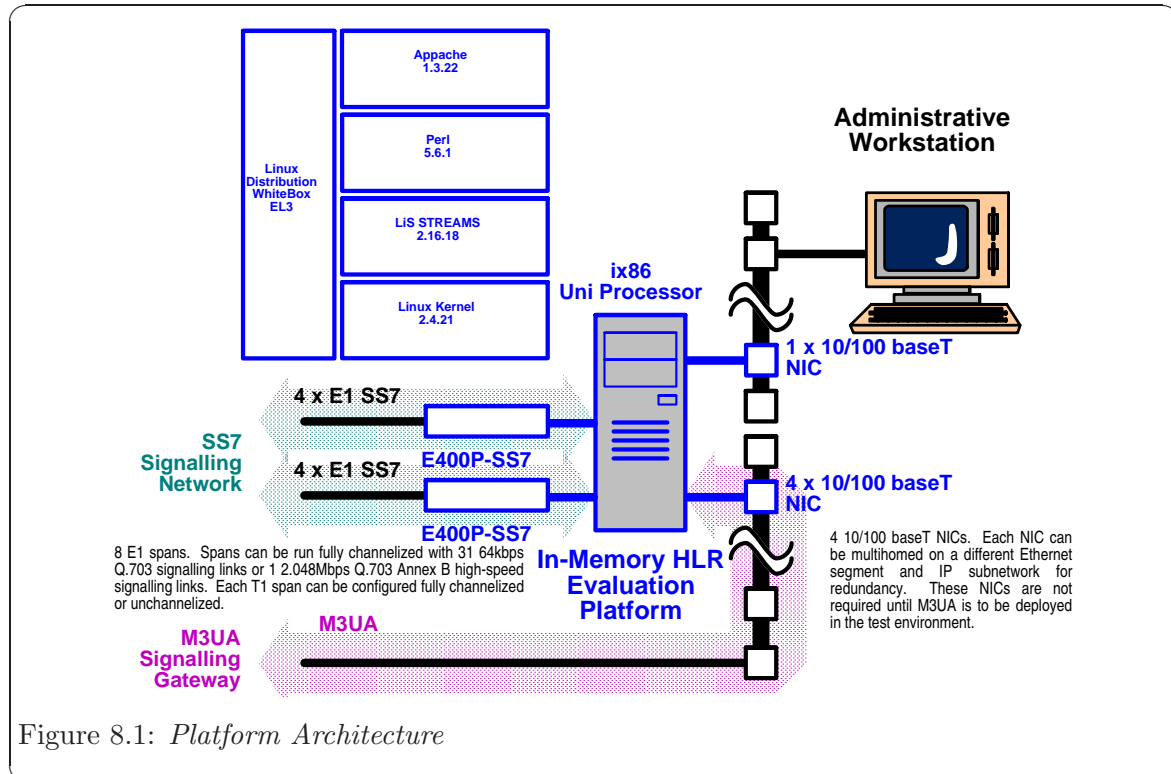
Linux Distribution WhiteBox EL3

Appache 1.3.22

Perl 5.6.1

LiS STREAMS 2.16.18

Linux Kernel 2.4.21

Administrative Workstation

ix86 Uni Processor

1 x 10/100 baseT NIC

4 x E1 SS7

E400P-SS7

SS7 Signalling Network

4 x E1 SS7

E400P-SS7

4 x 10/100 baseT NIC

4 10/100 baseT NICs. Each NIC can be multihomed on a different Ethernet segment and IP subnetwork for redundancy. These NICs are not required until M3UA is to be deployed in the test environment.

8 E1 spans. Spans can be run fully channelized with 31 64kbps Q.703 signalling links or 1 2.048Mbps Q.703 Annex B high-speed signalling links. Each T1 span can be configured fully channelized or unchannelized.

In-Memory HLR Evaluation Platform

M3UA Signalling Gateway

M3UA

Figure 8.1: Platform Architecture